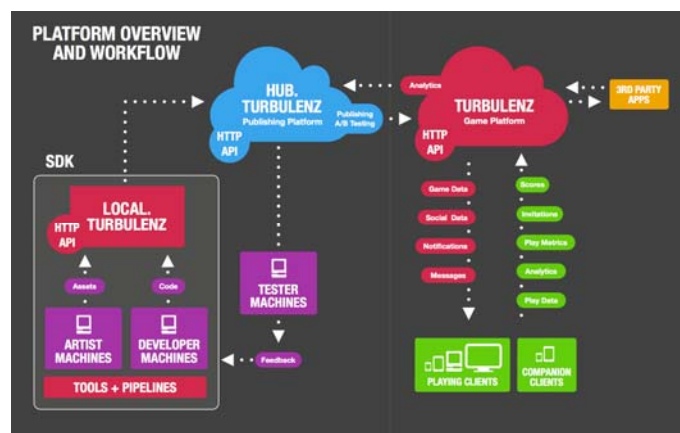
PLATFORM OVERVIEW AND WORKFLOW

HUB. TURBULENZ
Publishing Platform
HTTP API

Analytics

Publishing A/B Testing

TURBULENZ
Game Platform
HTTP API

3RD PARTY APPS

SDK

LOCAL. TURBULENZ
HTTP API

Assets

Code

ARTIST MACHINES

DEVELOPER MACHINES

TOOLS + PIPELINES

TESTER MACHINES

Feedback

Game Data
Social Data
Notifications
Messages

Scores
Invitations
Play Metrics
Analytics
Play Data

PLAYING CLIENTS

COMPANION CLIENTS